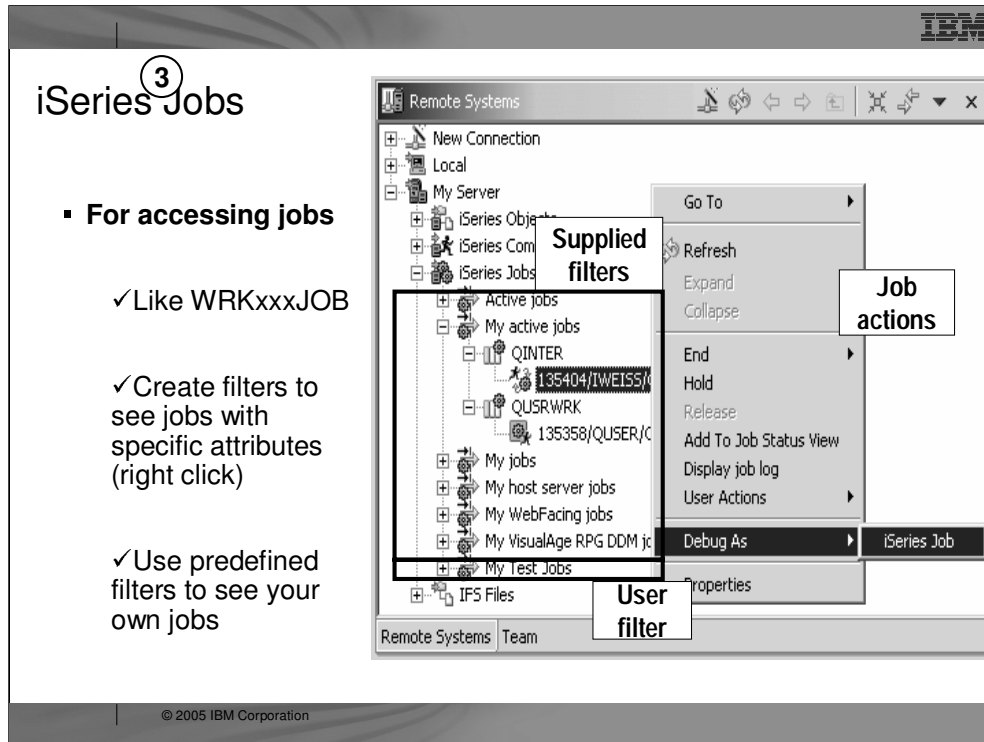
IBM

3

iSeries Jobs

▪ For accessing jobs

✓Like WRKxxxJOB

✓Create filters to see jobs with specific attributes (right click)

✓Use predefined filters to see your own jobs

Remote Systems

New Connection
Local
My Server
iSeries Obje
iSeries Com
iSeries Jobs
Active jobs
My active jobs
QINTER
135404/IWEISS/
QUSRWRK
135358/QUSER/
My jobs
My host server jobs
My WebFacing jobs
My VisualAge RPG DDM j
My Test Jobs
IFS Files

Remote Systems | Team

Supplied filters

Go To
Refresh
Expand
Collapse
End
Hold
Release
Add To Job Status View
Display job log
User Actions
Debug As
Properties

iSeries Job

Job actions

User filter

© 2005 IBM Corporation